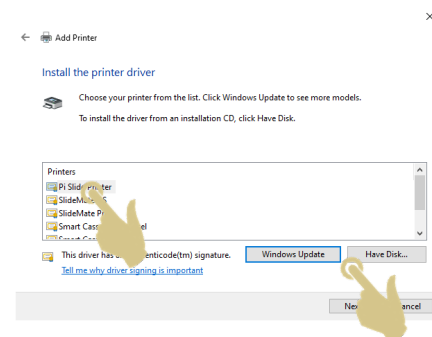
×

Add Printer

Install the printer driver

Choose your printer from the list. Click Windows Update to see more models.

To install the driver from an installation CD, click Have Disk.

Printers
Pi Slide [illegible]
SlideM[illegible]
SlideMate P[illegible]
Smart Cass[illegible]el
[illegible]

This driver has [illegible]enticode(tm) signature.
Tell me why driver signing is important

Windows Update
Have Disk...

Nex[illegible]
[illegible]ancel